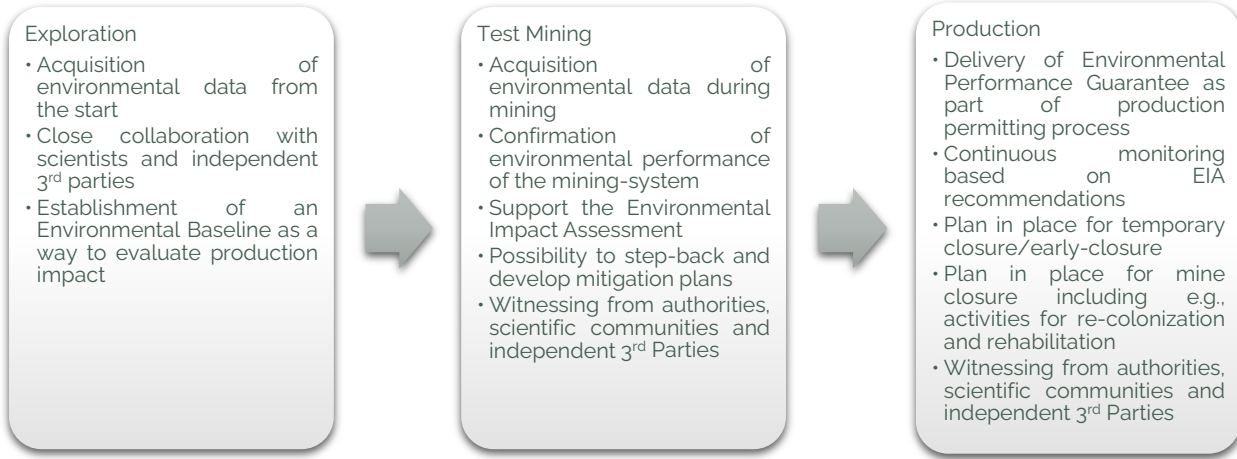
Exploration
• Acquisition of environmental data from the start
• Close collaboration with scientists and independent 3$^{rd}$ parties
• Establishment of an Environmental Baseline as a way to evaluate production impact

Test Mining
• Acquisition of environmental data during mining
• Confirmation of environmental performance of the mining-system
• Support the Environmental Impact Assessment
• Possibility to step-back and develop mitigation plans
• Witnessing from authorities, scientific communities and independent 3$^{rd}$ Parties

Production
• Delivery of Environmental Performance Guarantee as part of production permitting process
• Continuous monitoring based on EIA recommendations
• Plan in place for temporary closure/early-closure
• Plan in place for mine closure including e.g., activities for re-colonization and rehabilitation
• Witnessing from authorities, scientific communities and independent 3$^{rd}$ Parties